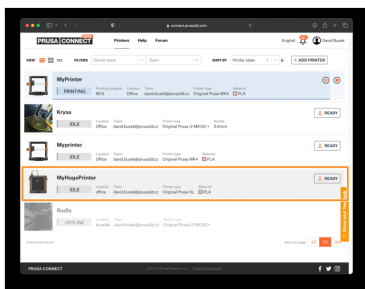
connect.prusa3d.com

PRUSA CONNECT

Printers Help Forum

English David Busek

VIEW FILTERS Printer state Team SORT BY Printer state + ADD PRINTER

MyPrinter
PRINTING
Printing progress 85% Location Office Team david.busek@prusa3d.cz Printer type Original Prusa MK4 Material PLA

Kryxa
IDLE
Location Office Team david.busek@prusa3d.cz Printer type Original Prusa i3 MK3S/+ Nozzle 0.4mm
READY

Myprinter
IDLE
Location Office Team david.busek@prusa3d.cz Printer type Original Prusa MK4 Material PLA
READY

MyHugePrinter
IDLE
Location office Team david.busek@prusa3d.cz Printer type Original Prusa XL Material PLA
READY

Rudla
OFFLINE
Location Office Team david.busek@prusa3d.cz Printer type Original Prusa i3 MK3S/+

Share your feedback

PRUSA CONNECT